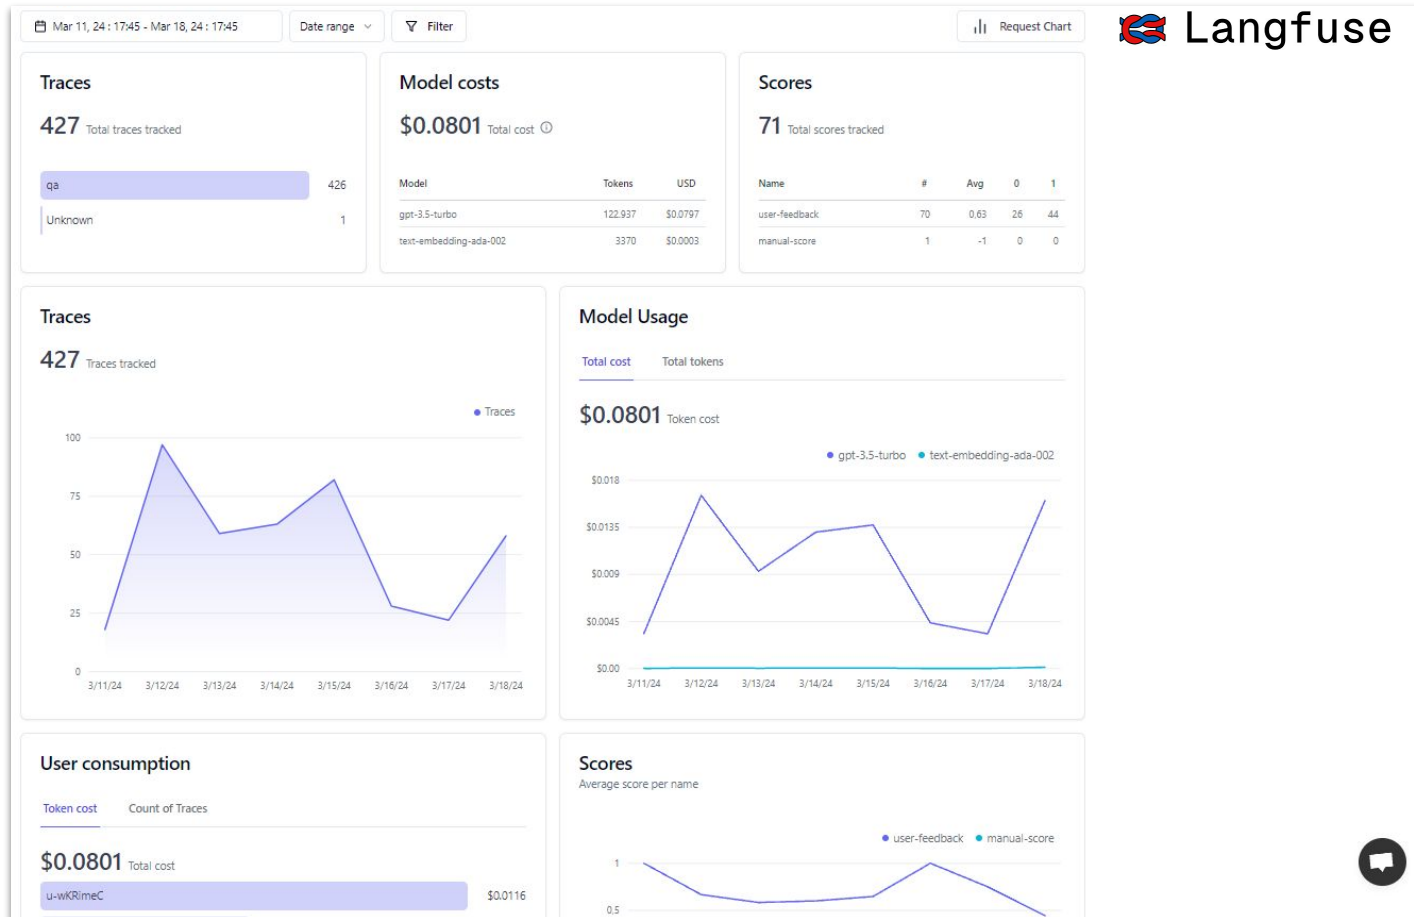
Mar 11, 24 : 17:45 - Mar 18, 24 : 17:45

Date range

Filter

Request Chart

Langfuse

Traces

427 Total traces tracked

| qa | 426 |
|---|---|
| Unknown | 1 |

Model costs

$0.0801 Total cost

| Model | Tokens | USD |
|---|---|---|
| gpt-3.5-turbo | 122,937 | $0.0797 |
| text-embedding-ada-002 | 3370 | $0.0003 |

Scores

71 Total scores tracked

| Name | # | Avg | 0 | 1 |
|---|---|---|---|---|
| user-feedback | 70 | 0.63 | 26 | 44 |
| manual-score | 1 | -1 | 0 | 0 |

Traces

427 Traces tracked

Traces

100
75
50
25
0

3/11/24 3/12/24 3/13/24 3/14/24 3/15/24 3/16/24 3/17/24 3/18/24

Model Usage

Total cost Total tokens

$0.0801 Token cost

gpt-3.5-turbo text-embedding-ada-002

$0.018
$0.0135
$0.009
$0.0045
$0.00

3/11/24 3/12/24 3/13/24 3/14/24 3/15/24 3/16/24 3/17/24 3/18/24

User consumption

Token cost Count of Traces

$0.0801 Total cost

u-wKRimeC $0.0116

Scores

Average score per name

user-feedback manual-score

1
0.5